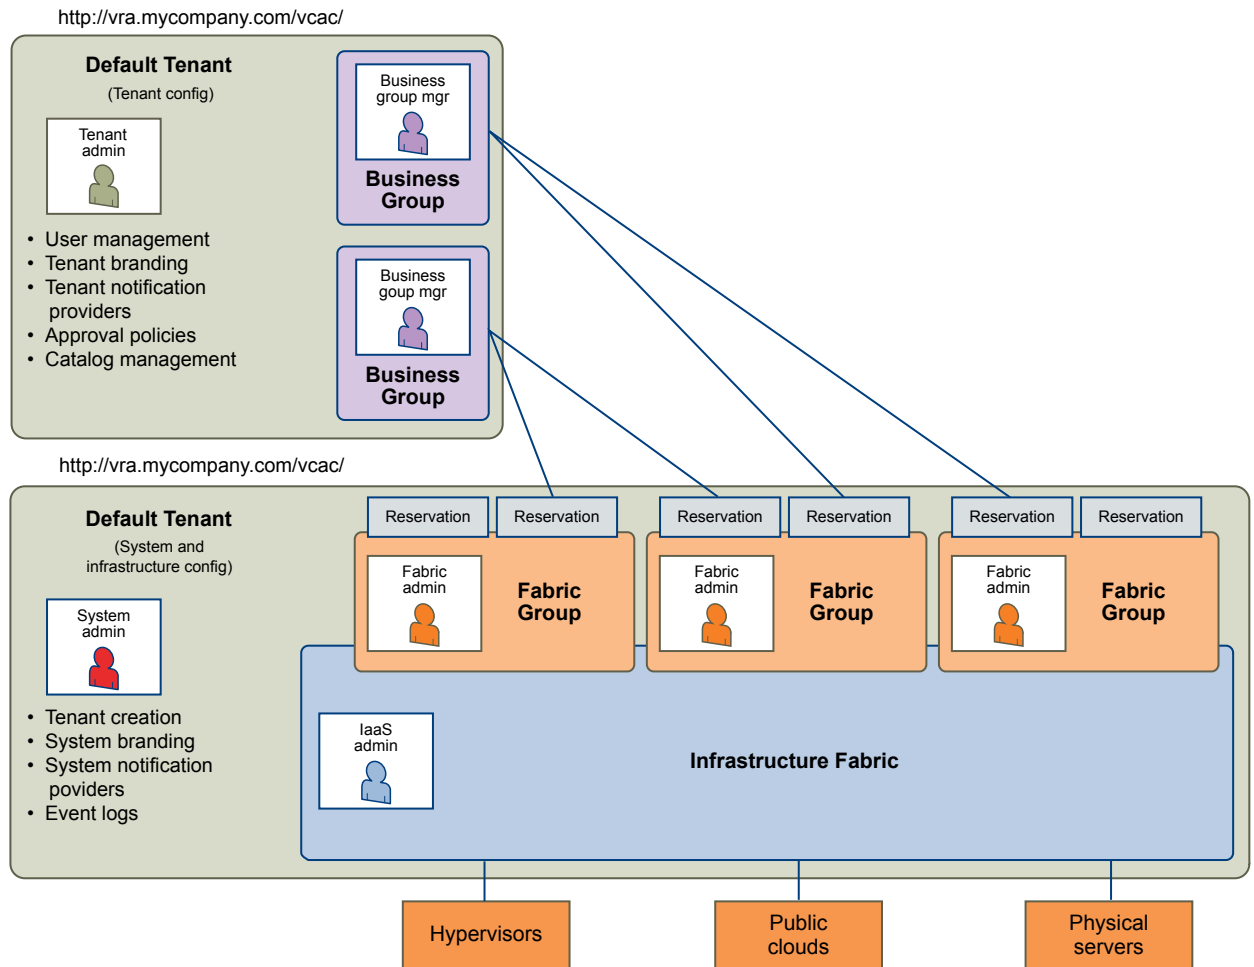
http://vra.mycompany.com/vcac/

Default Tenant
(Tenant config)

Tenant admin

- User management
- Tenant branding
- Tenant notification providers
- Approval policies
- Catalog management

Business group mgr
Business Group

Business goup mgr
Business Group

http://vra.mycompany.com/vcac/

Default Tenant
(System and infrastructure config)

System admin

- Tenant creation
- System branding
- System notification poviders
- Event logs

Reservation
Reservation
Fabric admin
Fabric Group

Reservation
Reservation
Fabric admin
Fabric Group

Reservation
Reservation
Fabric admin
Fabric Group

IaaS admin

Infrastructure Fabric

Hypervisors

Public clouds

Physical servers